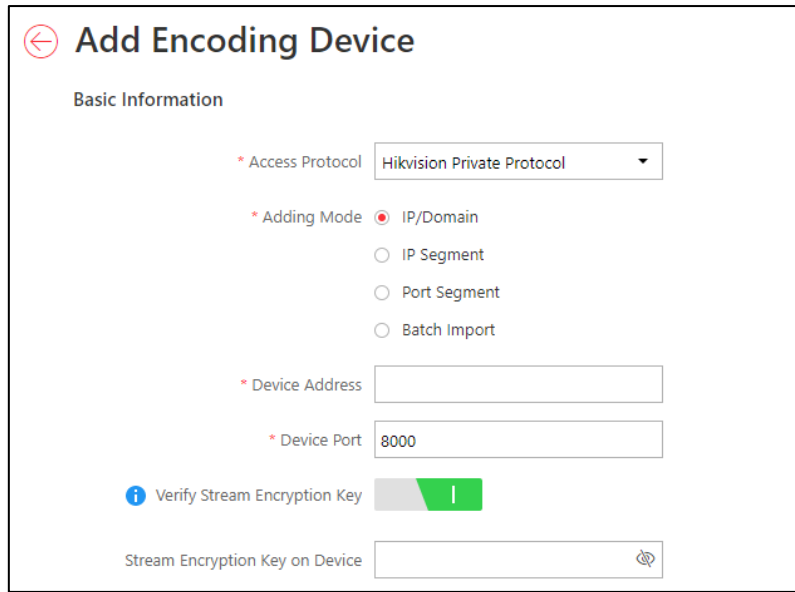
Add Encoding Device

Basic Information

* Access Protocol Hikvision Private Protocol

* Adding Mode IP/Domain

IP Segment

Port Segment

Batch Import

* Device Address

* Device Port 8000

Verify Stream Encryption Key

Stream Encryption Key on Device